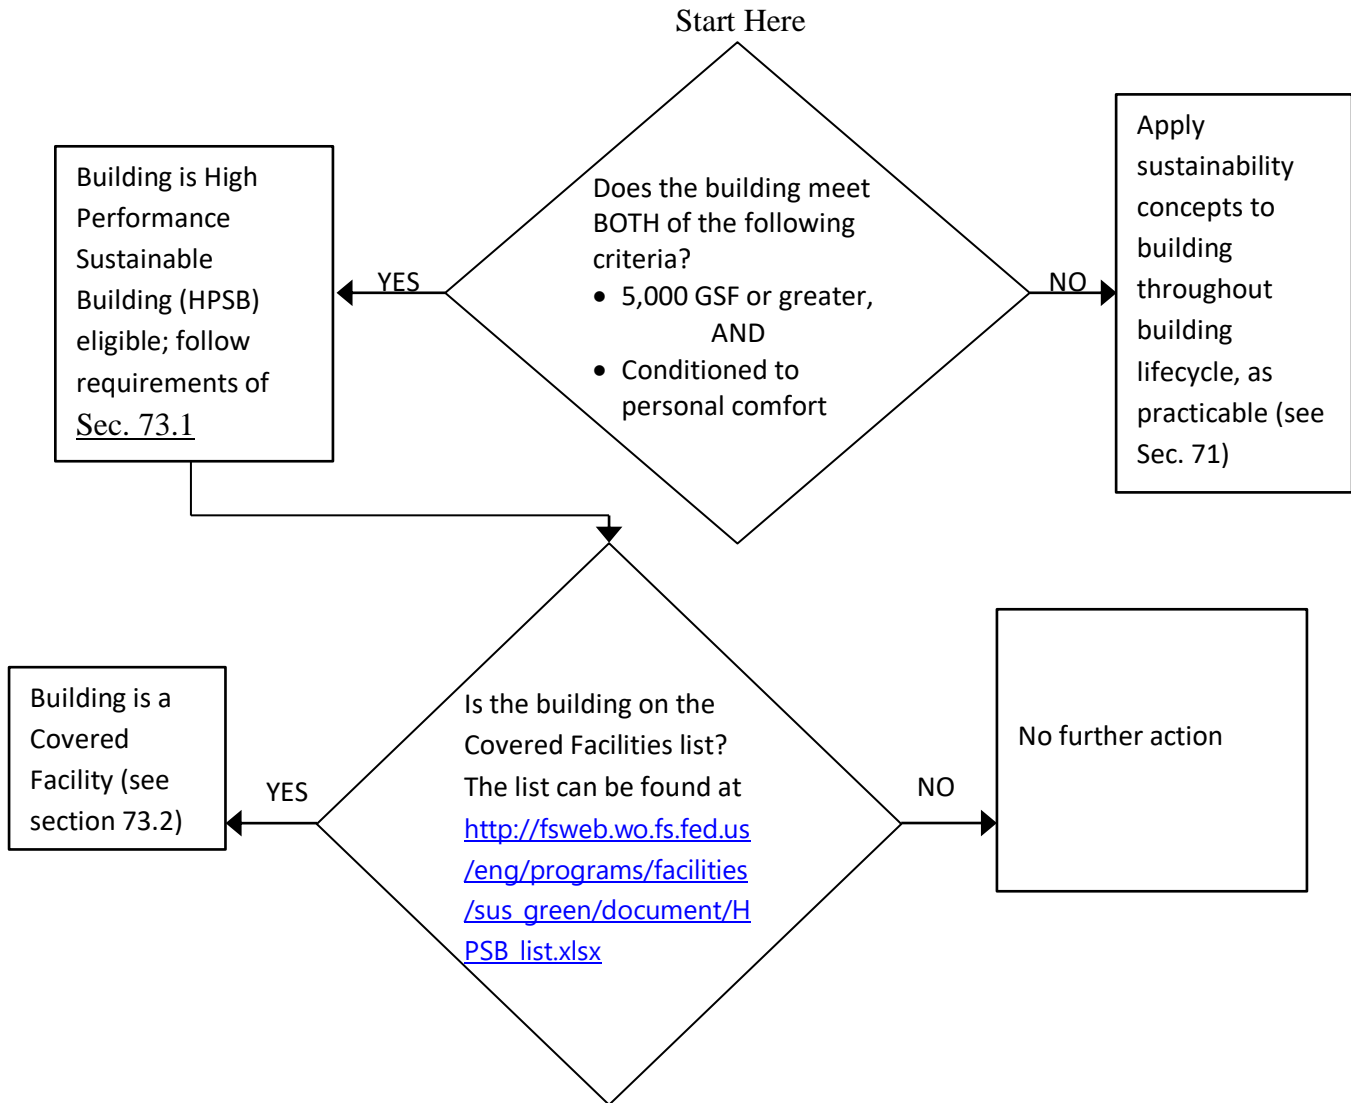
Start Here

Does the building meet BOTH of the following criteria?
• 5,000 GSF or greater,
AND
• Conditioned to personal comfort

YES

Building is High Performance Sustainable Building (HPSB) eligible; follow requirements of Sec. 73.1

NO

Apply sustainability concepts to building throughout building lifecycle, as practicable (see Sec. 71)

Is the building on the Covered Facilities list? The list can be found at http://fsweb.wo.fs.fed.us/eng/programs/facilities/sus_green/document/HPSB_list.xlsx

YES

Building is a Covered Facility (see section 73.2)

NO

No further action